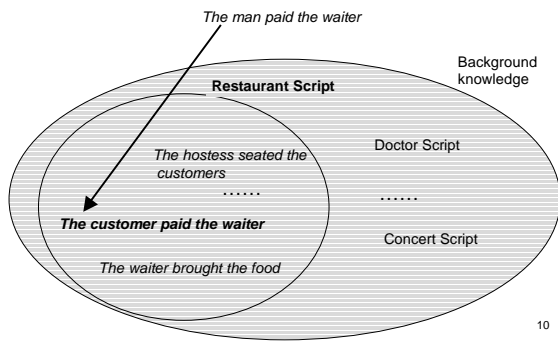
The man paid the waiter

Background knowledge

Restaurant Script

The hostess seated the customers

……

The customer paid the waiter

The waiter brought the food

Doctor Script

……

Concert Script

10